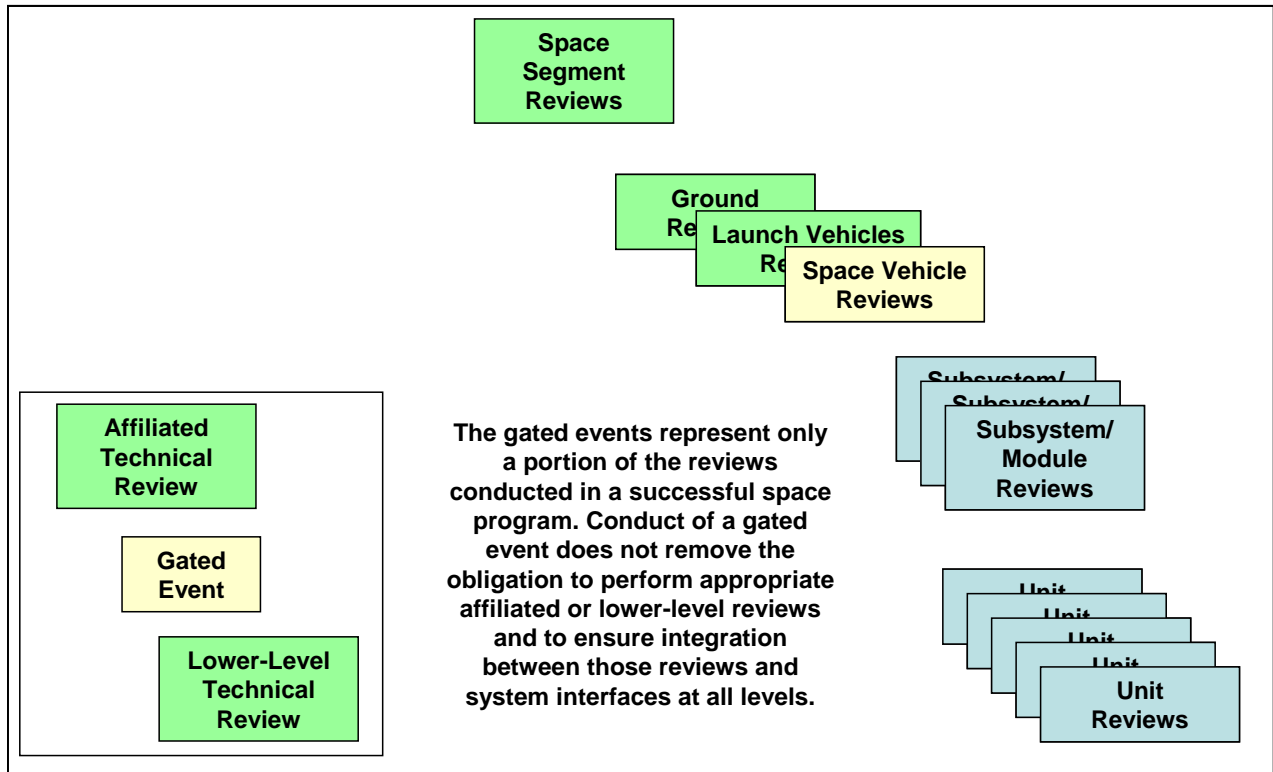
Space Segment Reviews

Ground Re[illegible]

Launch Vehicles Re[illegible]

Space Vehicle Reviews

Subsystem/

Subsystem/

Subsystem/ Module Reviews

Unit

Unit

Unit

Unit

Unit Reviews

Affiliated Technical Review

Gated Event

Lower-Level Technical Review

The gated events represent only a portion of the reviews conducted in a successful space program. Conduct of a gated event does not remove the obligation to perform appropriate affiliated or lower-level reviews and to ensure integration between those reviews and system interfaces at all levels.